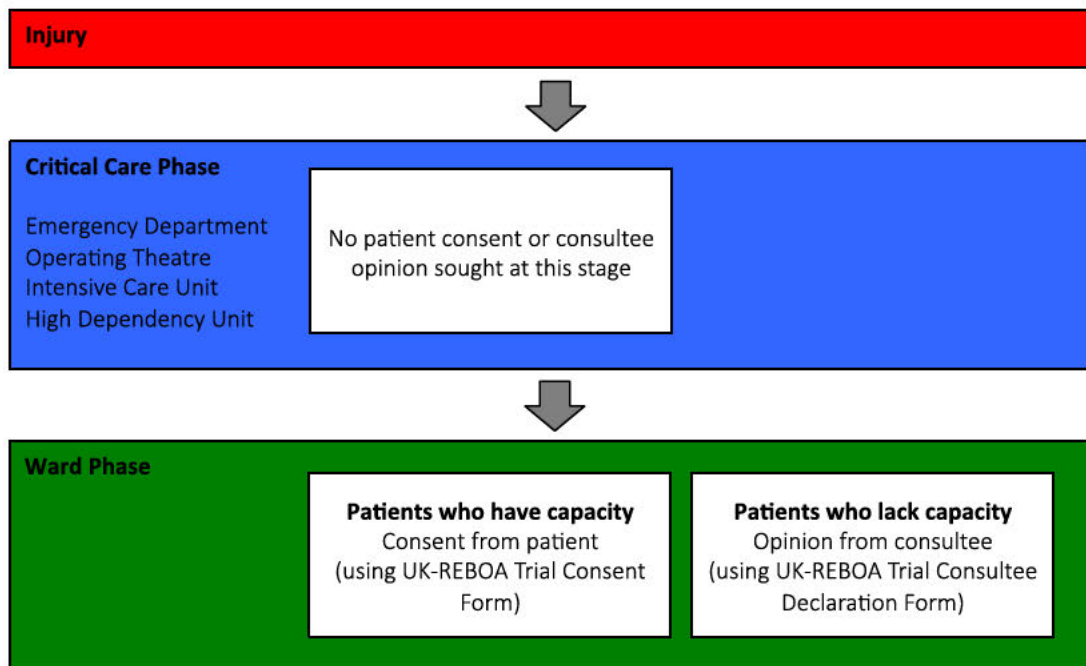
Injury

Critical Care Phase

Emergency Department
Operating Theatre
Intensive Care Unit
High Dependency Unit

No patient consent or consultee opinion sought at this stage

Ward Phase

Patients who have capacity
Consent from patient (using UK-REBOA Trial Consent Form)

Patients who lack capacity
Opinion from consultee (using UK-REBOA Trial Consultee Declaration Form)